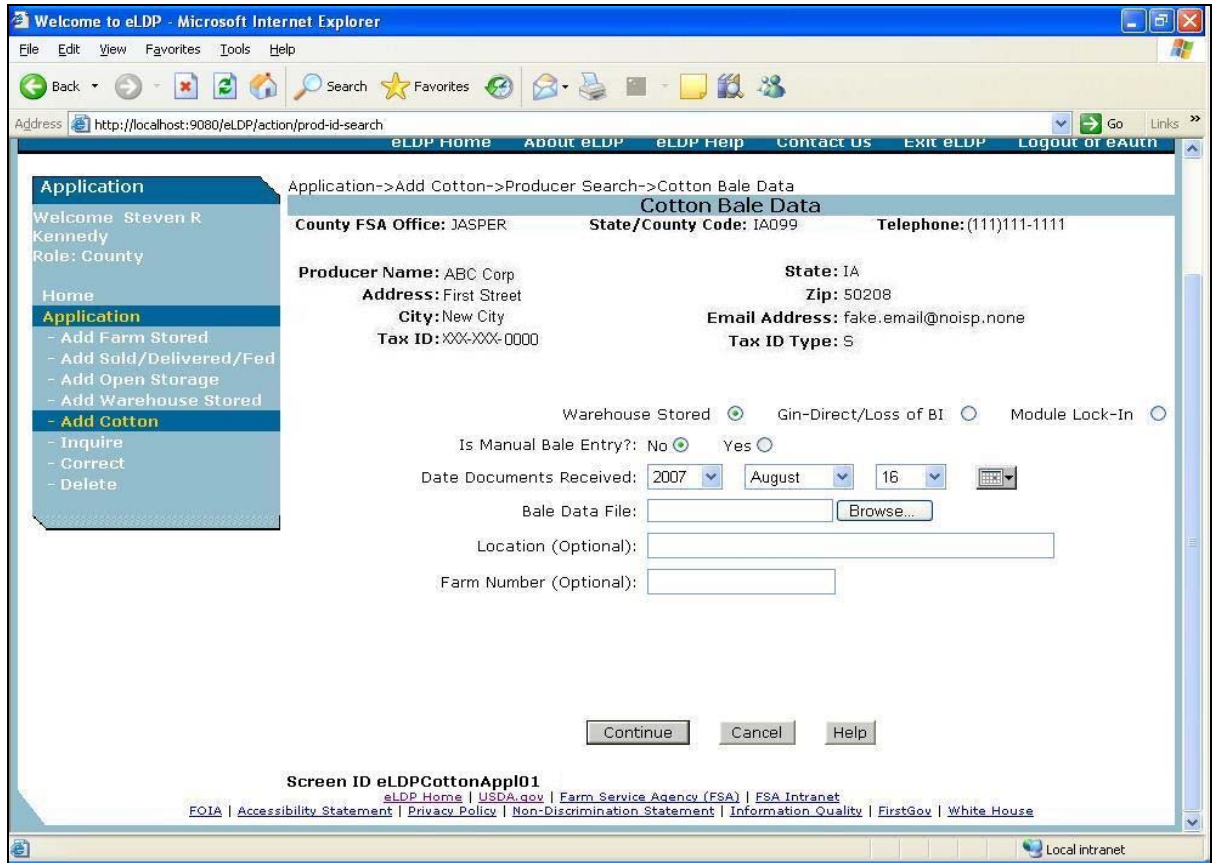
Welcome to eLDP - Microsoft Internet Explorer

File Edit View Favorites Tools Help

Back Search Favorites

Address http://localhost:9080/eLDP/action/prod-id-search Go Links

eLDP Home About eLDP eLDP Help Contact Us Exit eLDP Logout of eAuth

Application

Welcome Steven R Kennedy
Role: County

Home
Application
- Add Farm Stored
- Add Sold/Delivered/Fed
- Add Open Storage
- Add Warehouse Stored
- Add Cotton
- Inquire
- Correct
- Delete

Application->Add Cotton->Producer Search->Cotton Bale Data

Cotton Bale Data

County FSA Office: JASPER State/County Code: IA099 Telephone: (111)111-1111

Producer Name: ABC Corp
Address: First Street
City: New City
Tax ID: XXX-XXX-0000

State: IA
Zip: 50208
Email Address: fake.email@noisp.none
Tax ID Type: S

Warehouse Stored Gin-Direct/Loss of BI Module Lock-In

Is Manual Bale Entry?: No Yes

Date Documents Received: 2007 August 16

Bale Data File: Browse...

Location (Optional):

Farm Number (Optional):

Continue Cancel Help

Screen ID eLDPCottonAppl01

eLDP Home | USDA.gov | Farm Service Agency (FSA) | FSA Intranet
FOIA | Accessibility Statement | Privacy Policy | Non-Discrimination Statement | Information Quality | FirstGov | White House

Local intranet